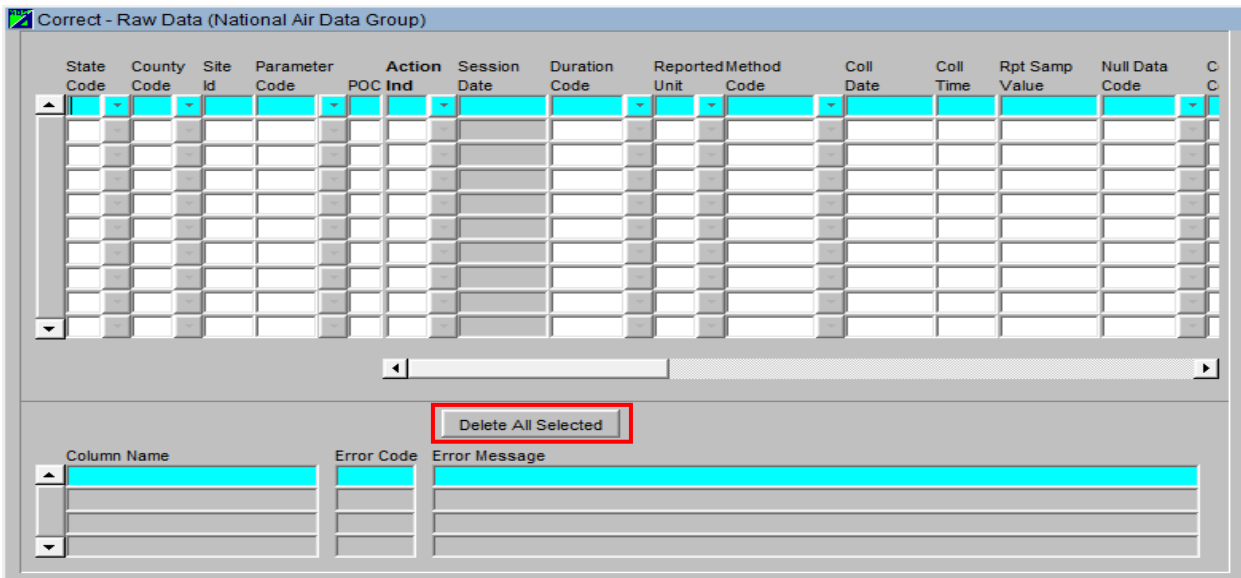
Correct - Raw Data (National Air Data Group)

| State Code | County Code | Site Id | Parameter Code | POC | Action Ind | Session Date | Duration Code | Reported Unit | Method Code | Coll Date | Coll Time | Rpt Samp Value | Null Data Code | C C |
|---|---|---|---|---|---|---|---|---|---|---|---|---|---|---|

Delete All Selected

| Column Name | Error Code | Error Message |
|---|---|---|